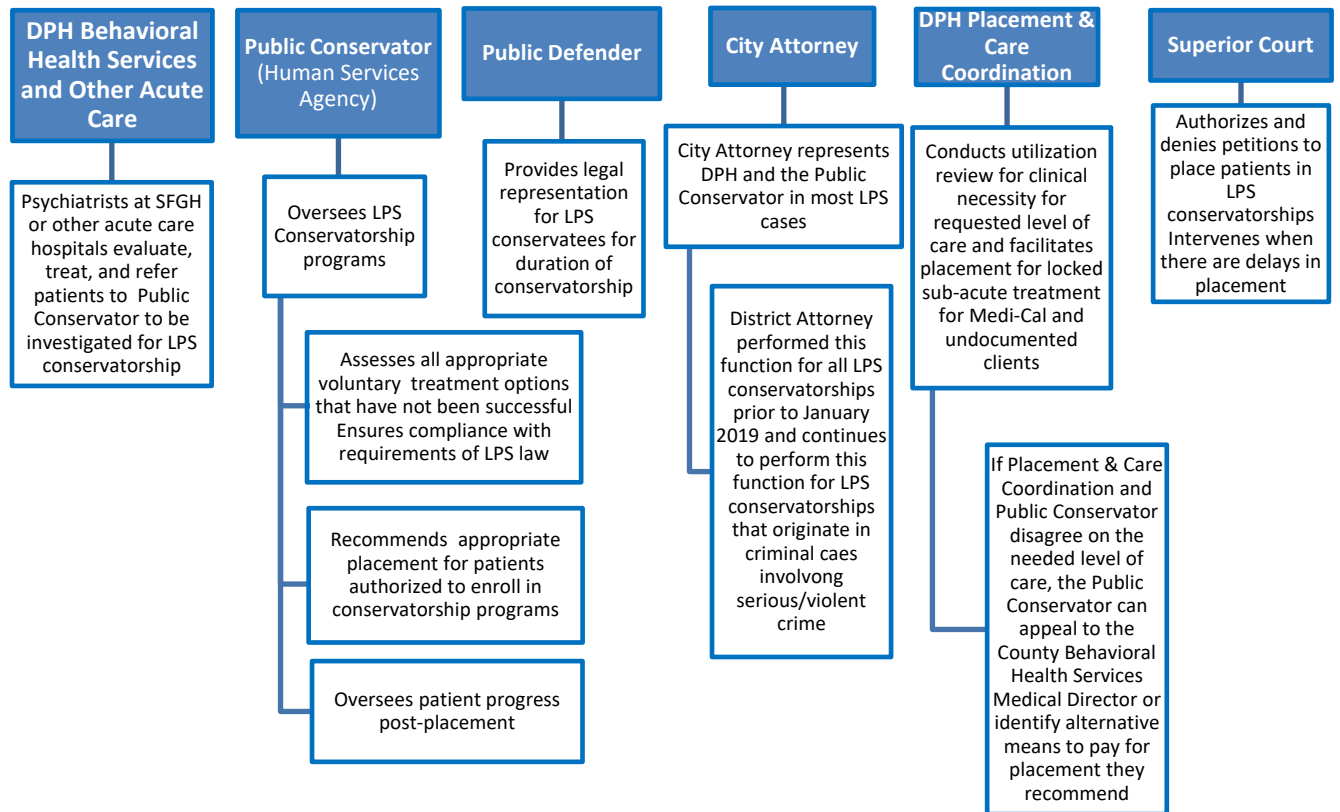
DPH Behavioral Health Services and Other Acute Care

Psychiatrists at SFGH or other acute care hospitals evaluate, treat, and refer patients to Public Conservator to be investigated for LPS conservatorship

Public Conservator (Human Services Agency)

Oversees LPS Conservatorship programs

Assesses all appropriate voluntary treatment options that have not been successful Ensures compliance with requirements of LPS law

Recommends appropriate placement for patients authorized to enroll in conservatorship programs

Oversees patient progress post-placement

Public Defender

Provides legal representation for LPS conservatees for duration of conservatorship

City Attorney

City Attorney represents DPH and the Public Conservator in most LPS cases

District Attorney performed this function for all LPS conservatorships prior to January 2019 and continues to perform this function for LPS conservatorships that originate in criminal caes involvong serious/violent crime

DPH Placement & Care Coordination

Conducts utilization review for clinical necessity for requested level of care and facilitates placement for locked sub-acute treatment for Medi-Cal and undocumented clients

If Placement & Care Coordination and Public Conservator disagree on the needed level of care, the Public Conservator can appeal to the County Behavioral Health Services Medical Director or identify alternative means to pay for placement they recommend

Superior Court

Authorizes and denies petitions to place patients in LPS conservatorships Intervenes when there are delays in placement